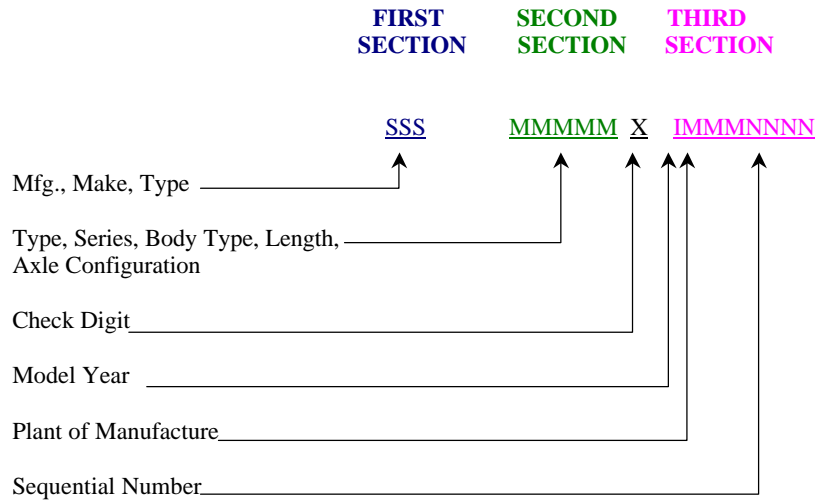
FIRST SECTION

SECOND SECTION

THIRD SECTION

SSS

MMMMM

X

IMMMNNNN

Mfg., Make, Type

Type, Series, Body Type, Length, Axle Configuration

Check Digit

Model Year

Plant of Manufacture

Sequential Number